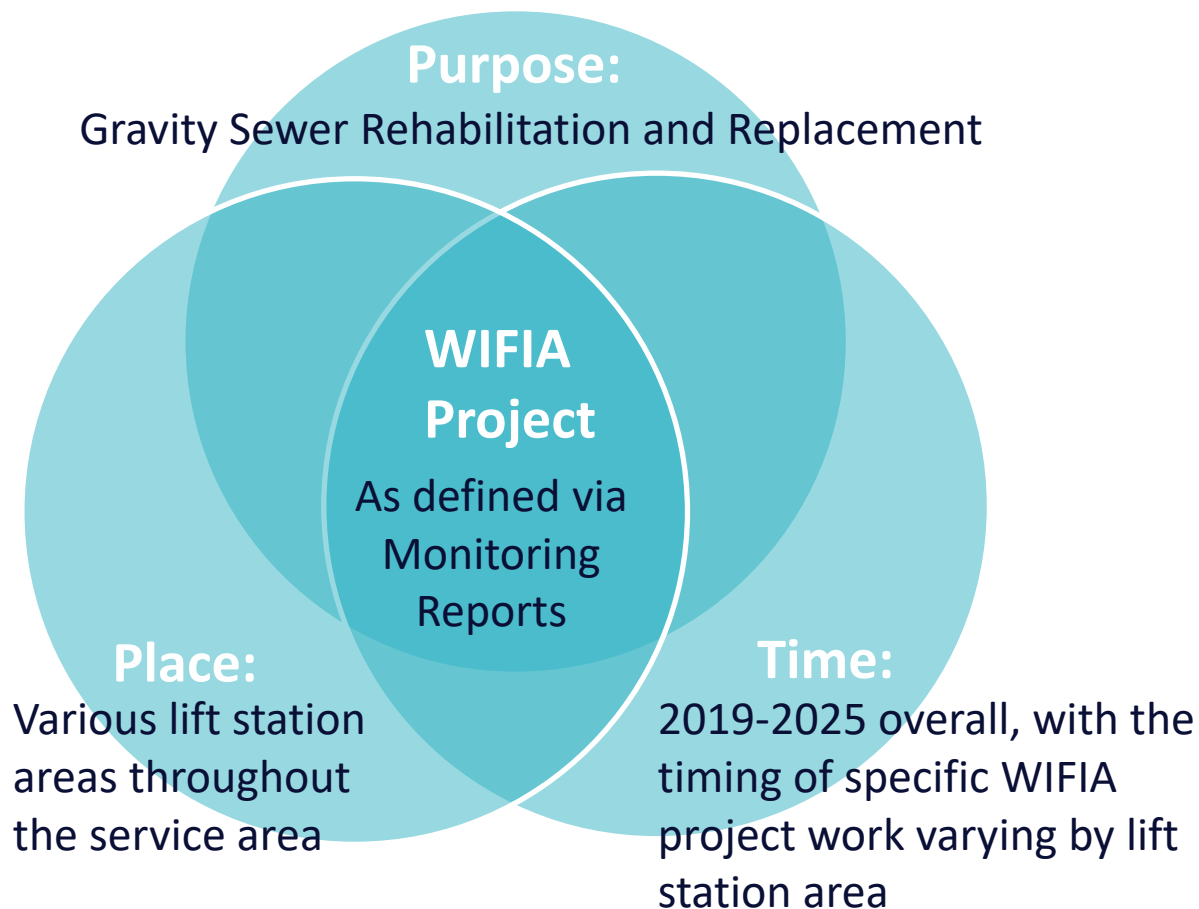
Purpose:
Gravity Sewer Rehabilitation and Replacement

WIFIA Project
As defined via Monitoring Reports

Place:
Various lift station areas throughout the service area

Time:
2019-2025 overall, with the timing of specific WIFIA project work varying by lift station area